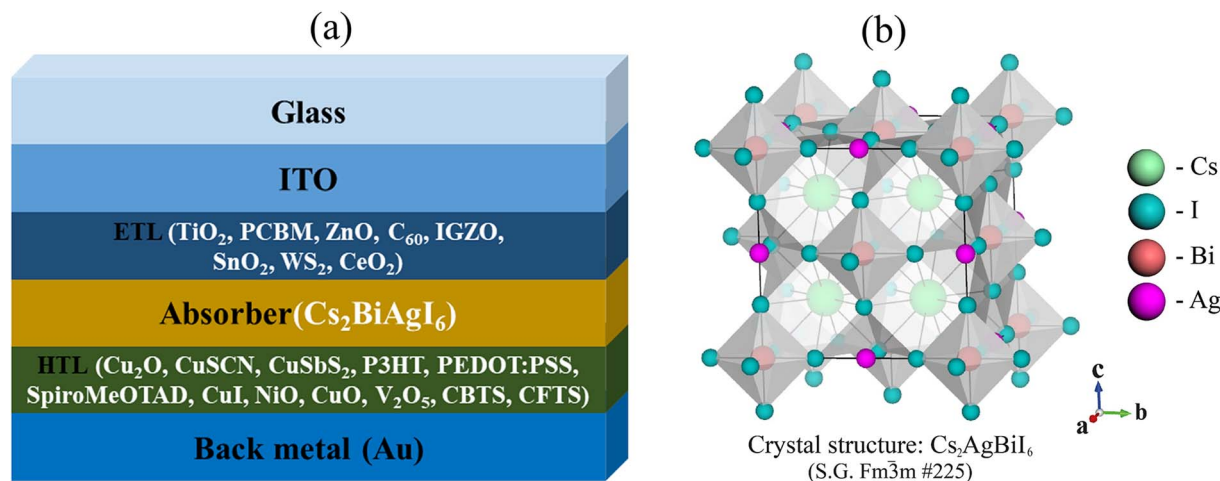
(a)

Glass

ITO

ETL ($TiO_2$, PCBM, ZnO, $C_{60}$, IGZO, $SnO_2$, $WS_2$, $CeO_2$)

Absorber($Cs_2BiAgI_6$)

HTL ($Cu_2O$, CuSCN, $CuSbS_2$, P3HT, PEDOT:PSS, SpiroMeOTAD, CuI, NiO, CuO, $V_2O_5$, CBTS, CFTS)

Back metal (Au)

(b)

- Cs
- I
- Bi
- Ag

c
a
b

Crystal structure: $Cs_2AgBiI_6$
(S.G. Fm$\bar{3}$m #225)